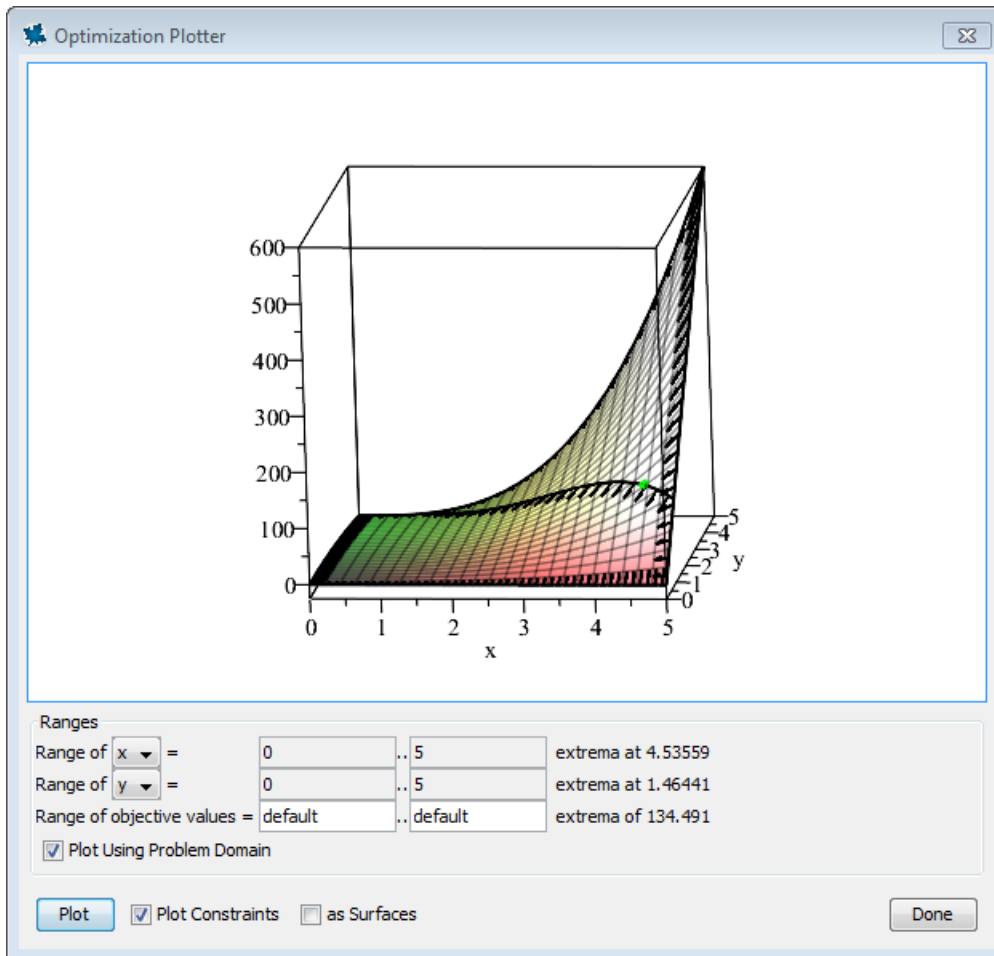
Optimization Plotter

600
500
400
300
200
100
0
0 1 2 3 4 5
x
0 1 2 3 4 5
y

Ranges
Range of x = 0 .. 5 extrema at 4.53559
Range of y = 0 .. 5 extrema at 1.46441
Range of objective values = default .. default extrema of 134.491
Plot Using Problem Domain

Plot
Plot Constraints
as Surfaces
Done